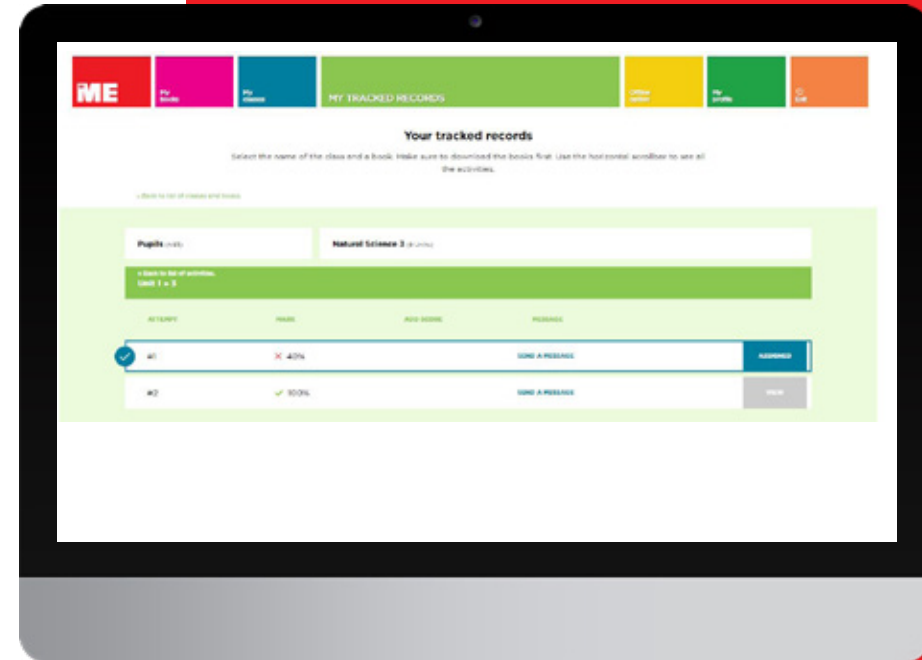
iME

My books

My classes

MY TRACKED RECORDS

Offline option

My profile

Exit

Your tracked records

Select the name of the class and a book. Make sure to download the books first. Use the horizontal scrollbar to see all the activities.

< Back to list of classes and books

Pupils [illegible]

Natural Science 3 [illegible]

< Back to list of activities
Unit 1 > 3

ATTEMPT

MARK

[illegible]

MESSAGE

#1

× 40%

SEND A MESSAGE

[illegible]

#2

✓ 100%

SEND A MESSAGE

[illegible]